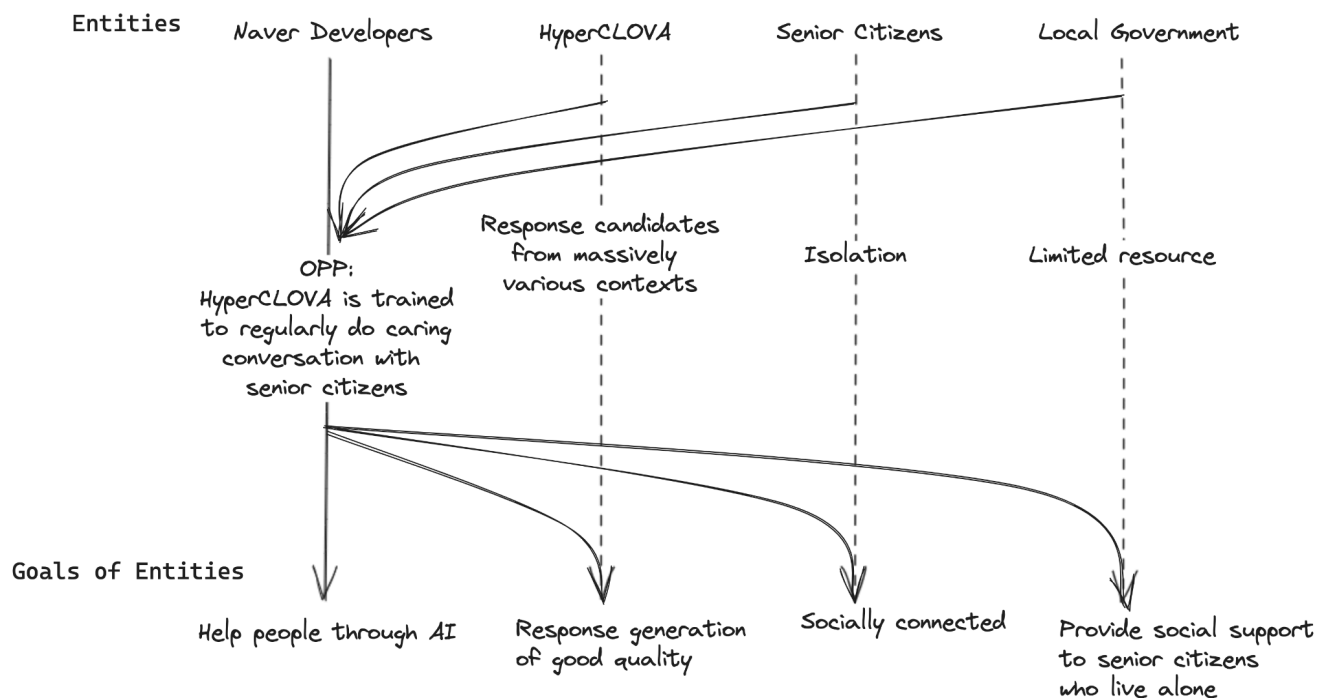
Entities

Naver Developers

HyperCLOVA

Senior Citizens

Local Government

Response candidates from massively various contexts

Isolation

Limited resource

OPP: HyperCLOVA is trained to regularly do caring conversation with senior citizens

Goals of Entities

Help people through AI

Response generation of good quality

Socially connected

Provide social support to senior citizens who live alone